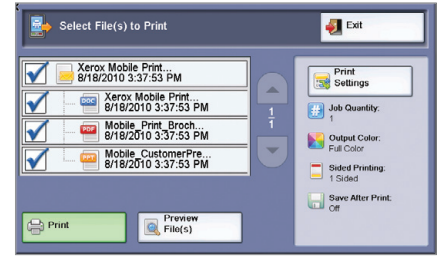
Select File(s) to Print

Exit

Xerox Mobile Print...
8/18/2010 3:37:53 PM

DOC
Xerox Mobile Print...
8/18/2010 3:37:53 PM

PDF
Mobile_Print_Broch...
8/18/2010 3:37:53 PM

PPT
Mobile_CustomerPre...
8/18/2010 3:37:53 PM

1
1

Print Settings

Job Quantity:
1

Output Color:
Full Color

Sided Printing:
1 Sided

Save After Print:
Off

Print

Preview File(s)